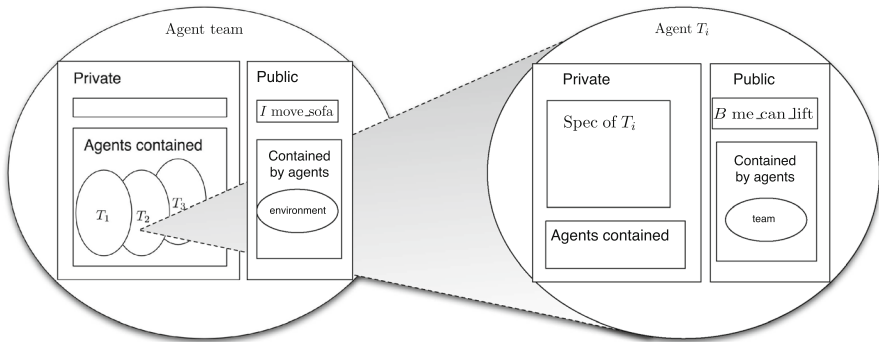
Agent team

Private

Agents contained

$T_1$ $T_2$ $T_3$

Public

$I$ move_sofa

Contained by agents

environment

Agent $T_i$

Private

Spec of $T_i$

Agents contained

Public

$B$ me_can_lift

Contained by agents

team